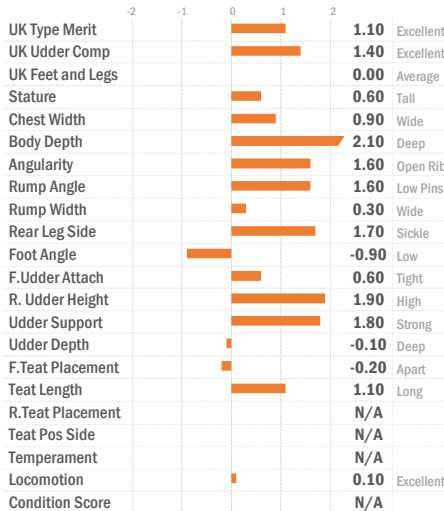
| | -2 -1 0 1 2 | | |
|---|---|---|---|
| UK Type Merit | | 1.10 | Excellent |
| UK Udder Comp | | 1.40 | Excellent |
| UK Feet and Legs | | 0.00 | Average |
| Stature | | 0.60 | Tall |
| Chest Width | | 0.90 | Wide |
| Body Depth | | 2.10 | Deep |
| Angularity | | 1.60 | Open Rib |
| Rump Angle | | 1.60 | Low Pins |
| Rump Width | | 0.30 | Wide |
| Rear Leg Side | | 1.70 | Sickle |
| Foot Angle | | -0.90 | Low |
| F.Udder Attach | | 0.60 | Tight |
| R. Udder Height | | 1.90 | High |
| Udder Support | | 1.80 | Strong |
| Udder Depth | | -0.10 | Deep |
| F.Teat Placement | | -0.20 | Apart |
| Teat Length | | 1.10 | Long |
| R.Teat Placement | | N/A | |
| Teat Pos Side | | N/A | |
| Temperament | | N/A | |
| Locomotion | | 0.10 | Excellent |
| Condition Score | | N/A | |